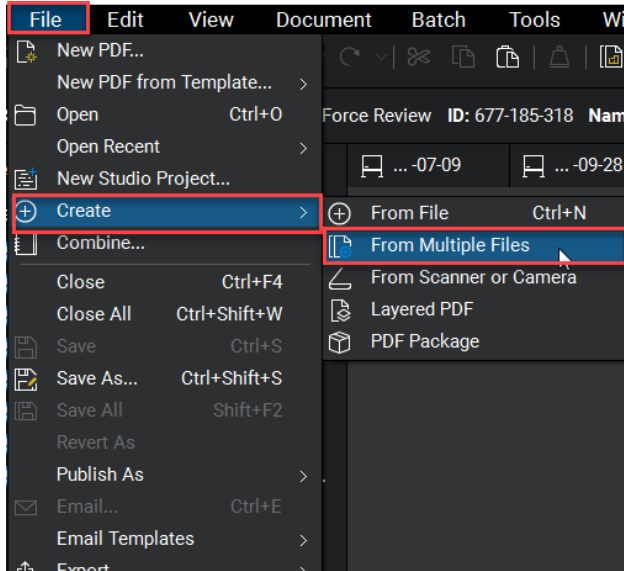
File Edit View Document Batch Tools Wi

New PDF...
New PDF from Template...
Open Ctrl+O
Open Recent
New Studio Project...
Create
Combine...
Close Ctrl+F4
Close All Ctrl+Shift+W
Save Ctrl+S
Save As... Ctrl+Shift+S
Save All Shift+F2
Revert As
Publish As
Email... Ctrl+E
Email Templates
Export

Force Review ID: 677-185-318 Nam

... -07-09 ... -09-28

From File Ctrl+N
From Multiple Files
From Scanner or Camera
Layered PDF
PDF Package